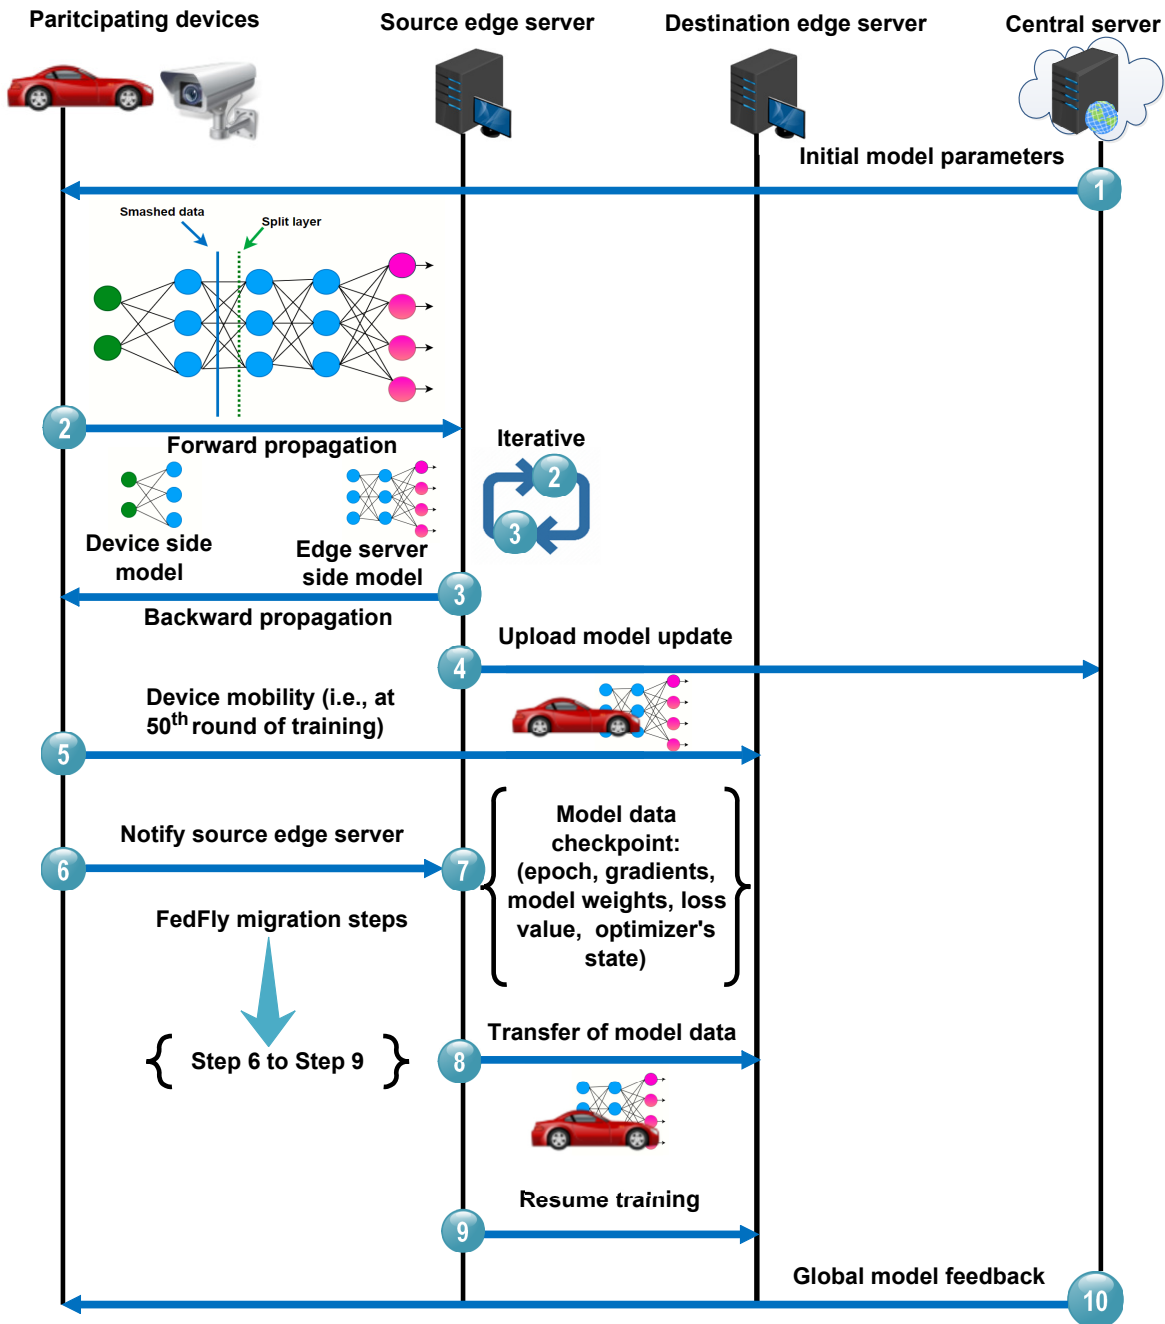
Paritcipating devices

Source edge server

Destination edge server

Central server

Initial model parameters

1

Smashed data

Split layer

2

Forward propagation

Iterative

2

3

Device side model

Edge server side model

3

Backward propagation

Upload model update

4

Device mobility (i.e., at $50^{th}$ round of training)

5

Notify source edge server

6

7

Model data checkpoint: (epoch, gradients, model weights, loss value, optimizer's state)

FedFly migration steps

Step 6 to Step 9

Transfer of model data

8

Resume training

9

Global model feedback

10